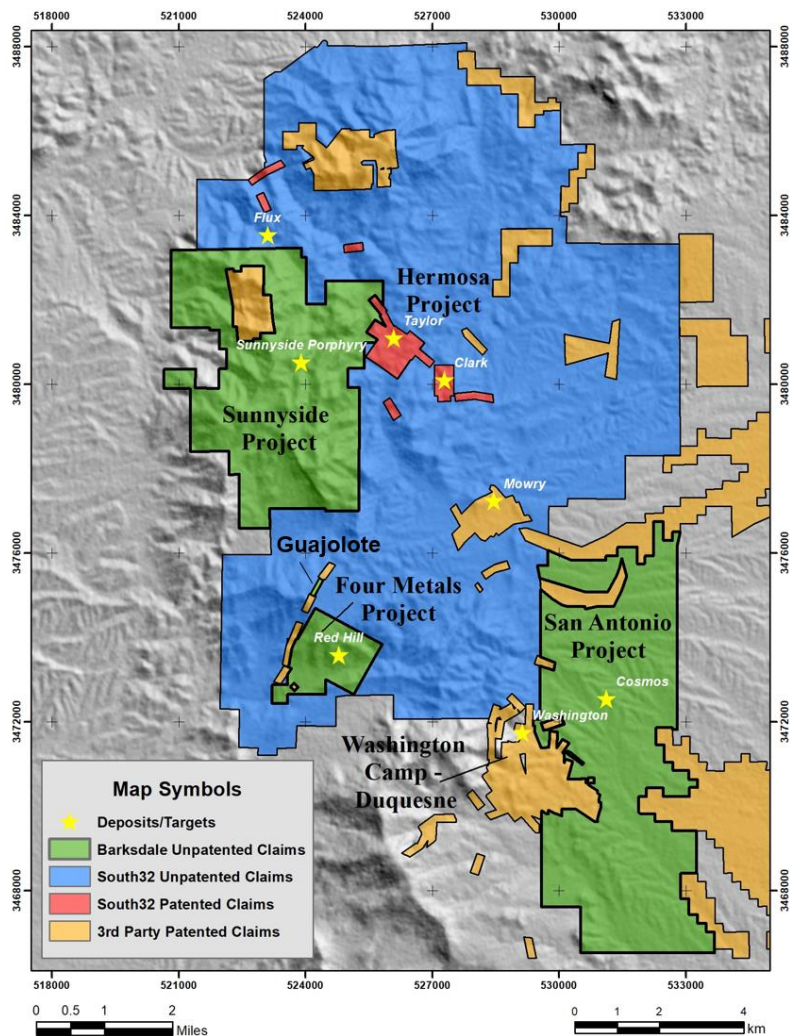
518000
521000
524000
527000
530000
533000

3488000
3484000
3480000
3476000
3472000
3468000

Flux
Hermosa Project
Taylor
Sunnyside Porphyry
Clark
Sunnyside Project
Mowry
Guajolote
Four Metals Project
Red Hill
San Antonio Project
Cosmos
Washington
Washington Camp - Duquesne

Map Symbols
Deposits/Targets
Barksdale Unpatented Claims
South32 Unpatented Claims
South32 Patented Claims
3rd Party Patented Claims

518000
521000
524000
527000
530000
533000

0 0.5 1 2
Miles

0 1 2 4
km